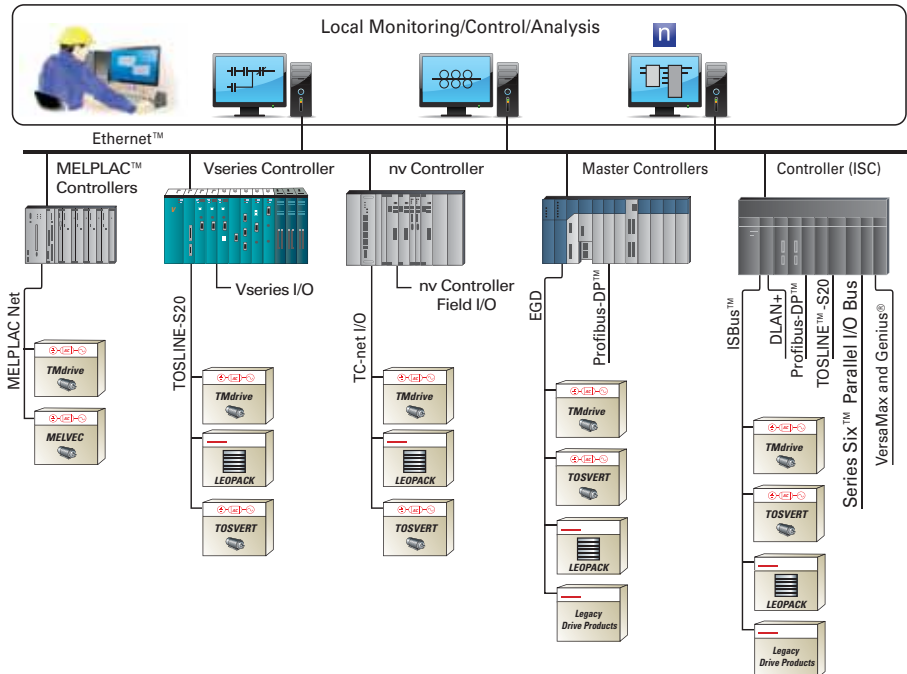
Local Monitoring/Control/Analysis

n

Ethernet™

MELPLAC™ Controllers

Vseries Controller

nv Controller

Master Controllers

Controller (ISC)

MELPLAC Net

TMdrive

MELVEC

Vseries I/O

TOSLINE-S20

TMdrive

LEOPACK

TOSVERT

nv Controller Field I/O

TC-net I/O

TMdrive

LEOPACK

TOSVERT

EGD

Profibus-DP™

TMdrive

TOSVERT

LEOPACK

Legacy Drive Products

ISBus™

DLAN+

Profibus-DP™

TOSLINE™-S20

Series Six™ Parallel I/O Bus

VersaMax and Genius®

TMdrive

TOSVERT

LEOPACK

Legacy Drive Products